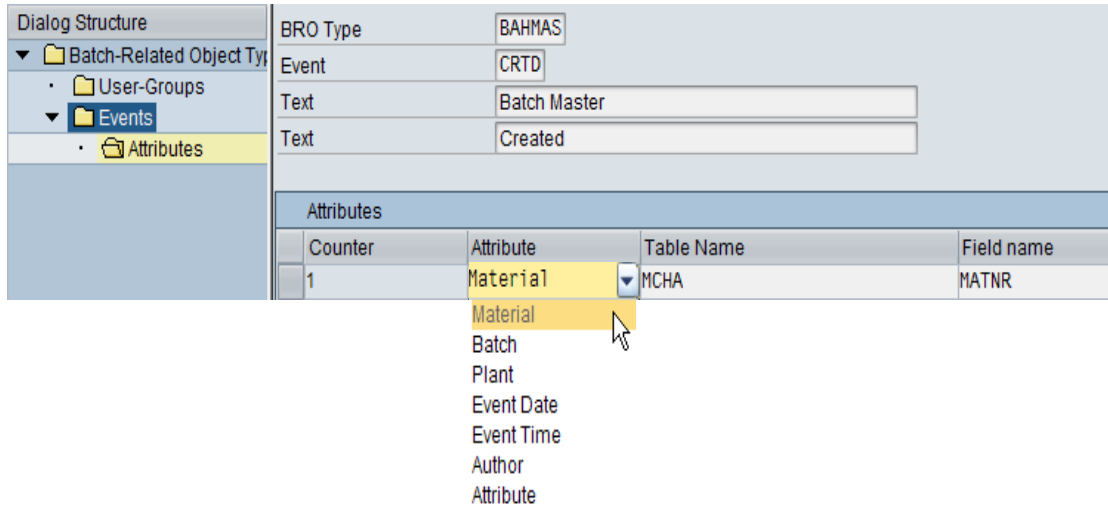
Dialog Structure
Batch-Related Object Typ
User-Groups
Events
Attributes

| BRO Type | BAHMAS |
|---|---|
| Event | CRTD |
| Text | Batch Master |
| Text | Created |

Attributes

| Counter | Attribute | Table Name | Field name |
|---|---|---|---|
| 1 | Material | MCHA | MATNR |

Material
Batch
Plant
Event Date
Event Time
Author
Attribute